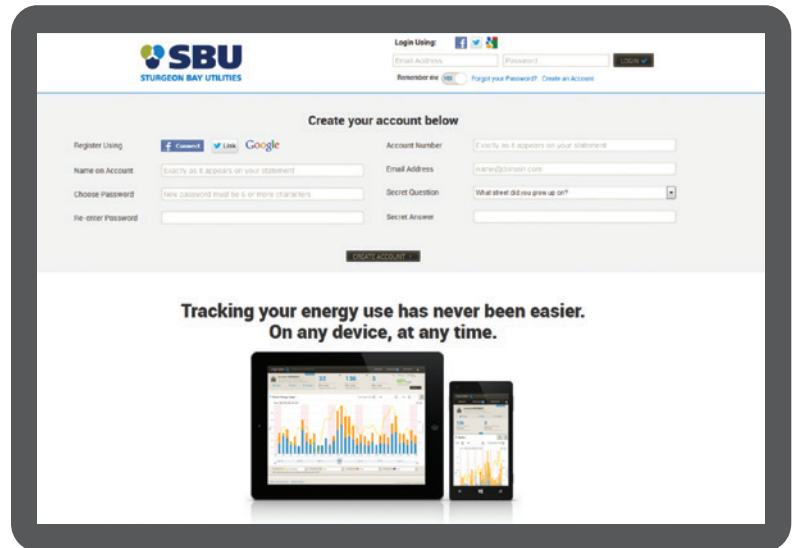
SBU
STURGEON BAY UTILITIES

Login Using:

Email Address
Password
LOGIN

Remember me NO
Forgot your Password?
Create an Account

Create your account below

Register Using
Connect
Link
Google

Account Number
Exactly as it appears on your statement

Name on Account
Exactly as it appears on your statement

Email Address
name@domain.com

Choose Password
New password must be 6 or more characters

Secret Question
What street did you grow up on?

Re-enter Password

Secret Answer

CREATE ACCOUNT

Tracking your energy use has never been easier.
On any device, at any time.